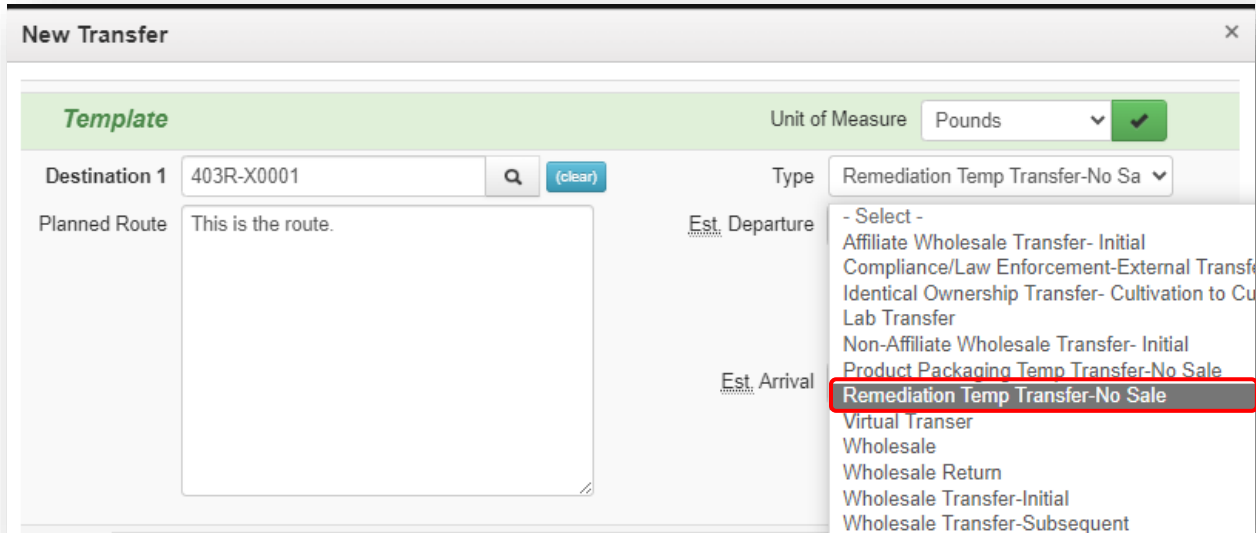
New Transfer

×

Template

Unit of Measure Pounds

Destination 1 403R-X0001 (clear)

Type Remediation Temp Transfer-No Sa

Planned Route This is the route.

Est. Departure

Est. Arrival

- Select -
Affiliate Wholesale Transfer- Initial
Compliance/Law Enforcement-External Transfe
Identical Ownership Transfer- Cultivation to Cu
Lab Transfer
Non-Affiliate Wholesale Transfer- Initial
Product Packaging Temp Transfer-No Sale
Remediation Temp Transfer-No Sale
Virtual Transer
Wholesale
Wholesale Return
Wholesale Transfer-Initial
Wholesale Transfer-Subsequent